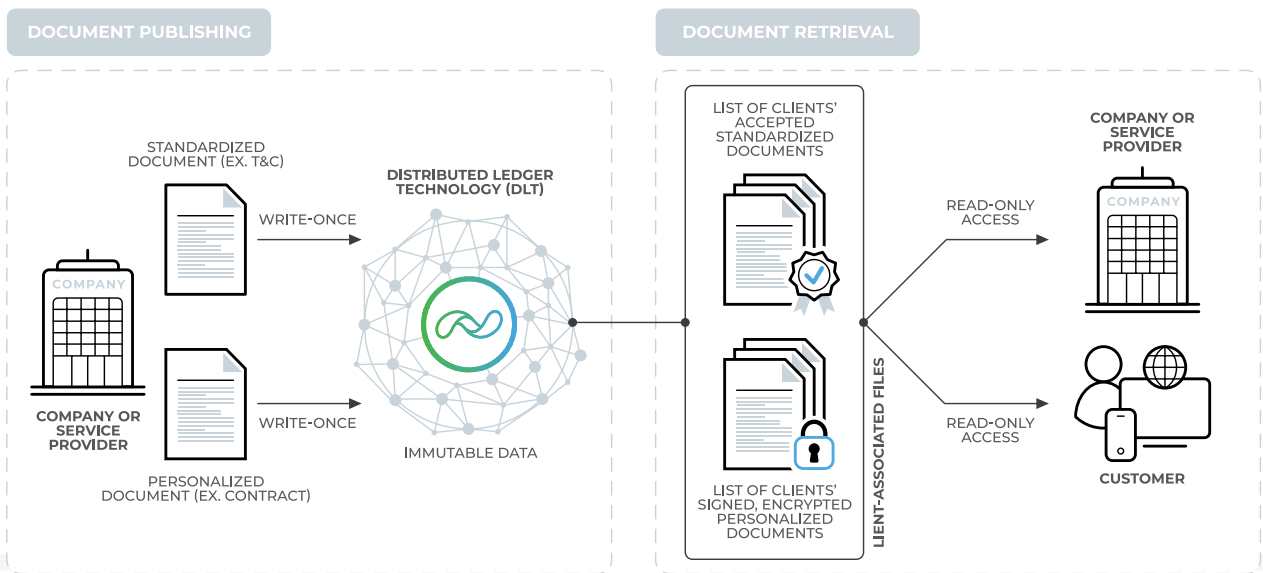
DOCUMENT PUBLISHING

DOCUMENT RETRIEVAL

STANDARDIZED DOCUMENT (EX. T&C)

WRITE-ONCE

COMPANY

COMPANY OR SERVICE PROVIDER

WRITE-ONCE

PERSONALIZED DOCUMENT (EX. CONTRACT)

DISTRIBUTED LEDGER TECHNOLOGY (DLT)

IMMUTABLE DATA

LIST OF CLIENTS' ACCEPTED STANDARDIZED DOCUMENTS

LIST OF CLIENTS' SIGNED, ENCRYPTED PERSONALIZED DOCUMENTS

LIENT-ASSOCIATED FILES

READ-ONLY ACCESS

READ-ONLY ACCESS

COMPANY OR SERVICE PROVIDER

COMPANY

CUSTOMER